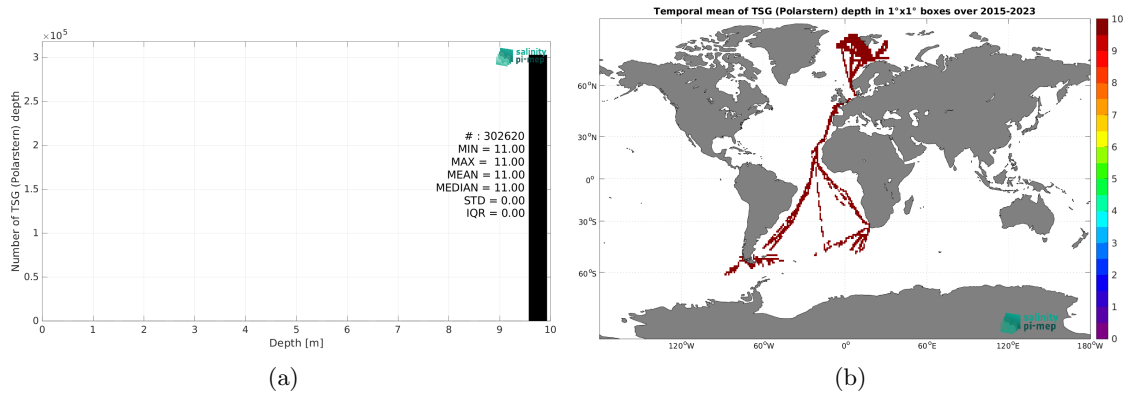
$\times 10^5$

salinity pi-mep

Number of TSG (Polarstern) depth

3
2.5
2
1.5
1
0.5
0

# : 302620
MIN = 11.00
MAX = 11.00
MEAN = 11.00
MEDIAN = 11.00
STD = 0.00
IQR = 0.00

0 1 2 3 4 5 6 7 8 9 10

Depth [m]

(a)

Temporal mean of TSG (Polarstern) depth in 1°x1° boxes over 2015-2023

60°N
30°N
0°
30°S
60°S

120°W 60°W 0° 60°E 120°E 180°W

salinity pi-mep

10
9
8
7
6
5
4
3
2
1
0

(b)